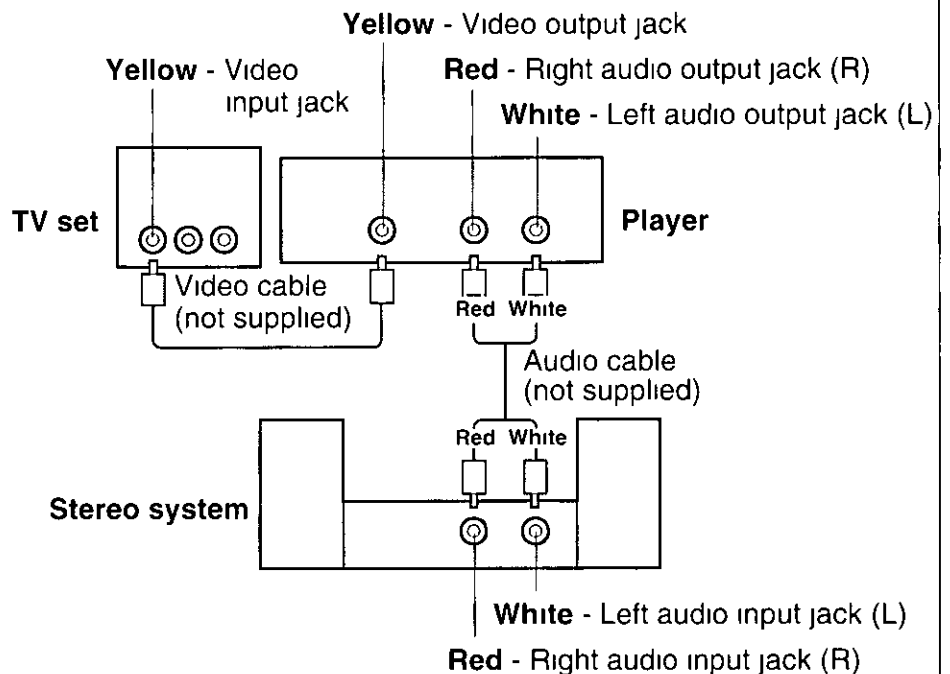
Yellow - Video output jack

Yellow - Video input jack

Red - Right audio output jack (R)

White - Left audio output jack (L)

TV set

Player

Video cable (not supplied)

Red White

Audio cable (not supplied)

Red White

Stereo system

White - Left audio input jack (L)

Red - Right audio input jack (R)